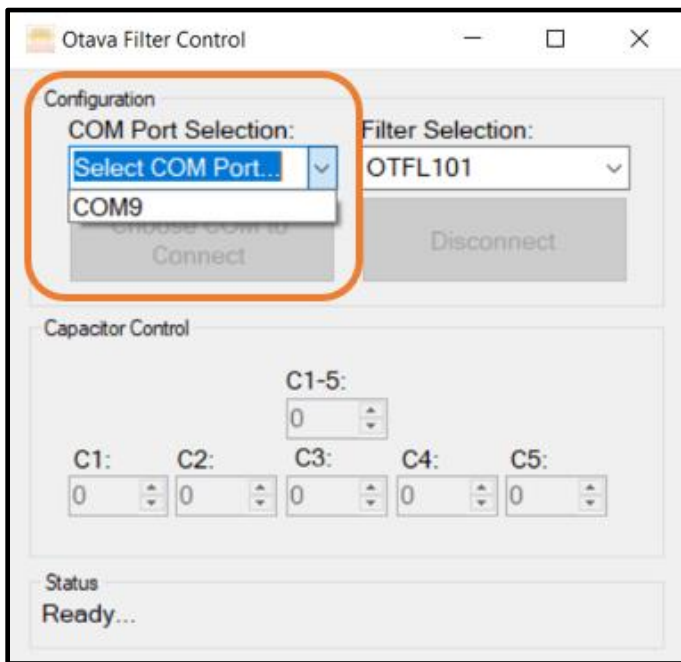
Otava Filter Control

Configuration

COM Port Selection:

Select COM Port...

COM9

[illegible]
Connect

Filter Selection:

OTFL101

Disconnect

Capacitor Control

C1-5:

0

C1:

0

C2:

0

C3:

0

C4:

0

C5:

0

Status

Ready...